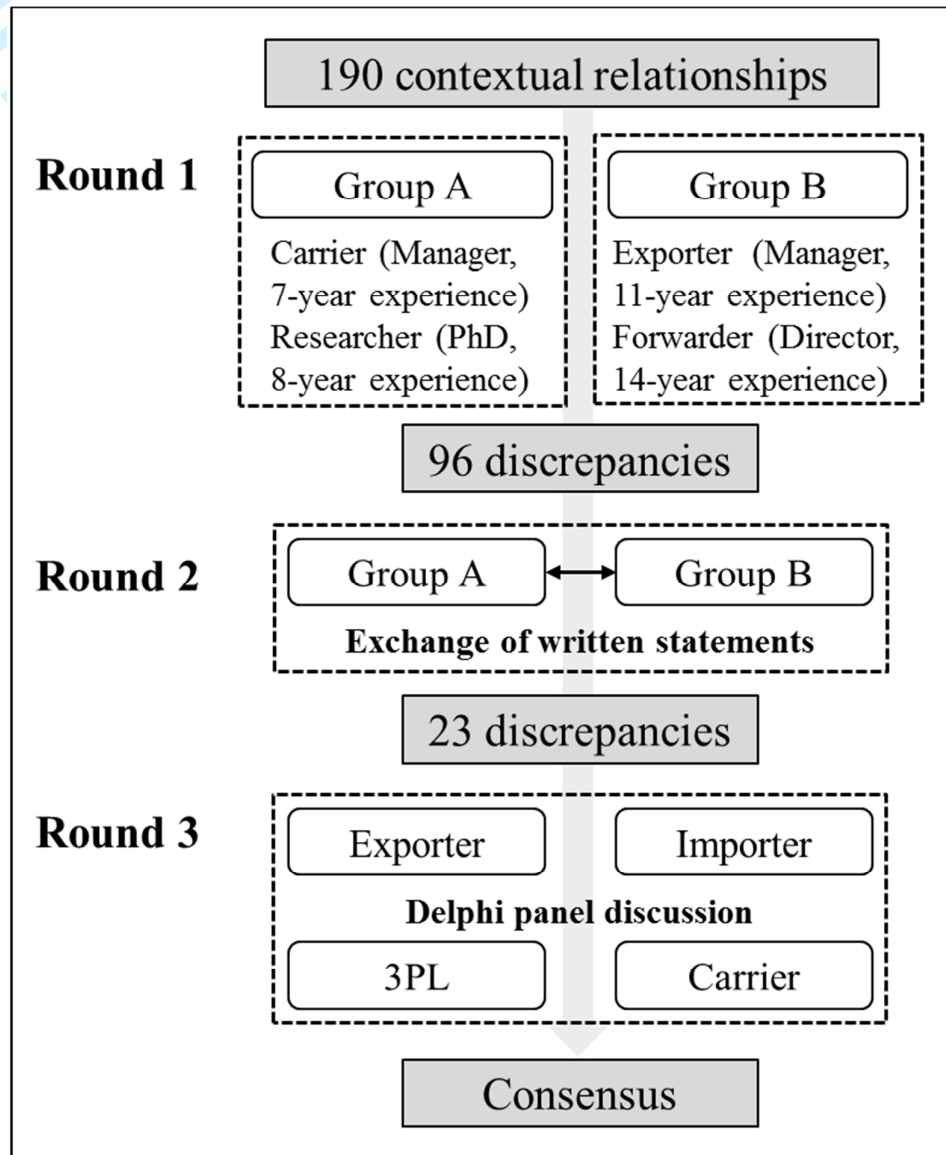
190 contextual relationships

Round 1

Group A

Carrier (Manager, 7-year experience)
Researcher (PhD, 8-year experience)

Group B

Exporter (Manager, 11-year experience)
Forwarder (Director, 14-year experience)

96 discrepancies

Round 2

Group A

Group B

Exchange of written statements

23 discrepancies

Round 3

Exporter

Importer

Delphi panel discussion

3PL

Carrier

Consensus